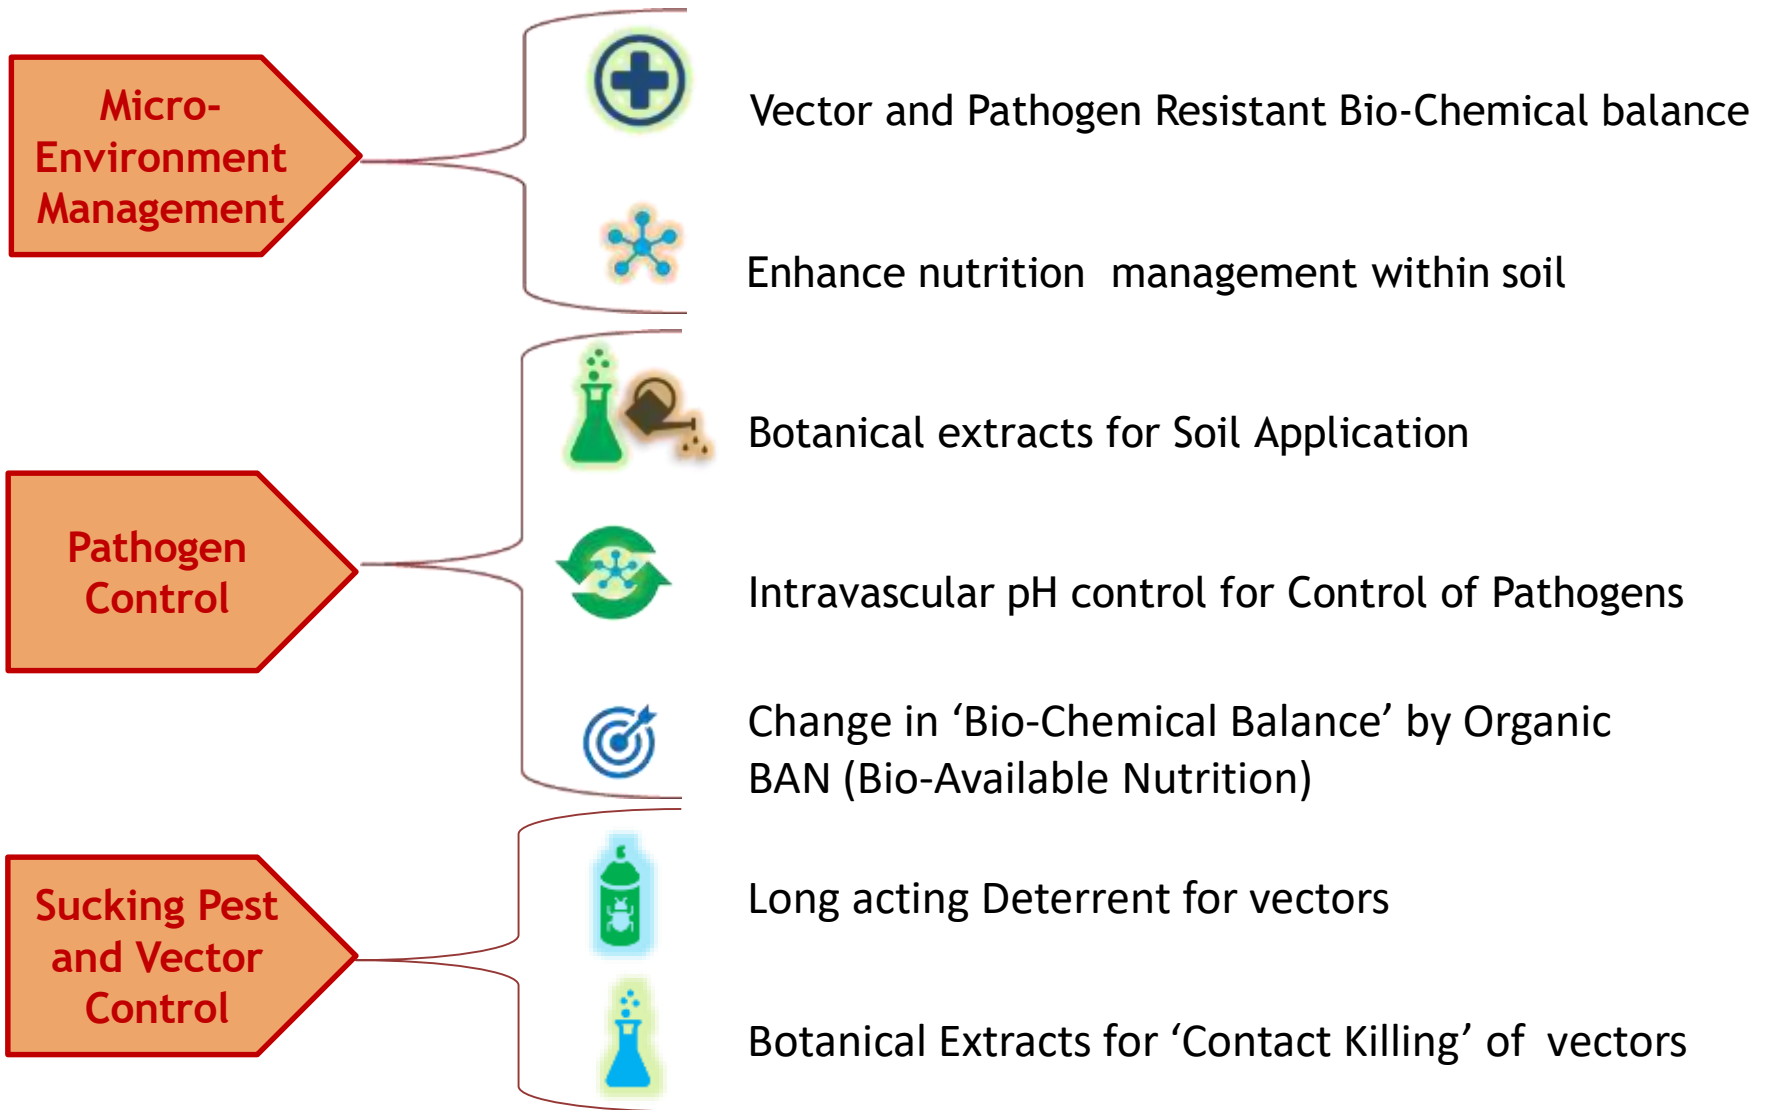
Micro-Environment Management

Vector and Pathogen Resistant Bio-Chemical balance

Enhance nutrition management within soil

Pathogen Control

Botanical extracts for Soil Application

Intravascular pH control for Control of Pathogens

Change in ‘Bio-Chemical Balance’ by Organic BAN (Bio-Available Nutrition)

Sucking Pest and Vector Control

Long acting Deterrent for vectors

Botanical Extracts for ‘Contact Killing’ of vectors